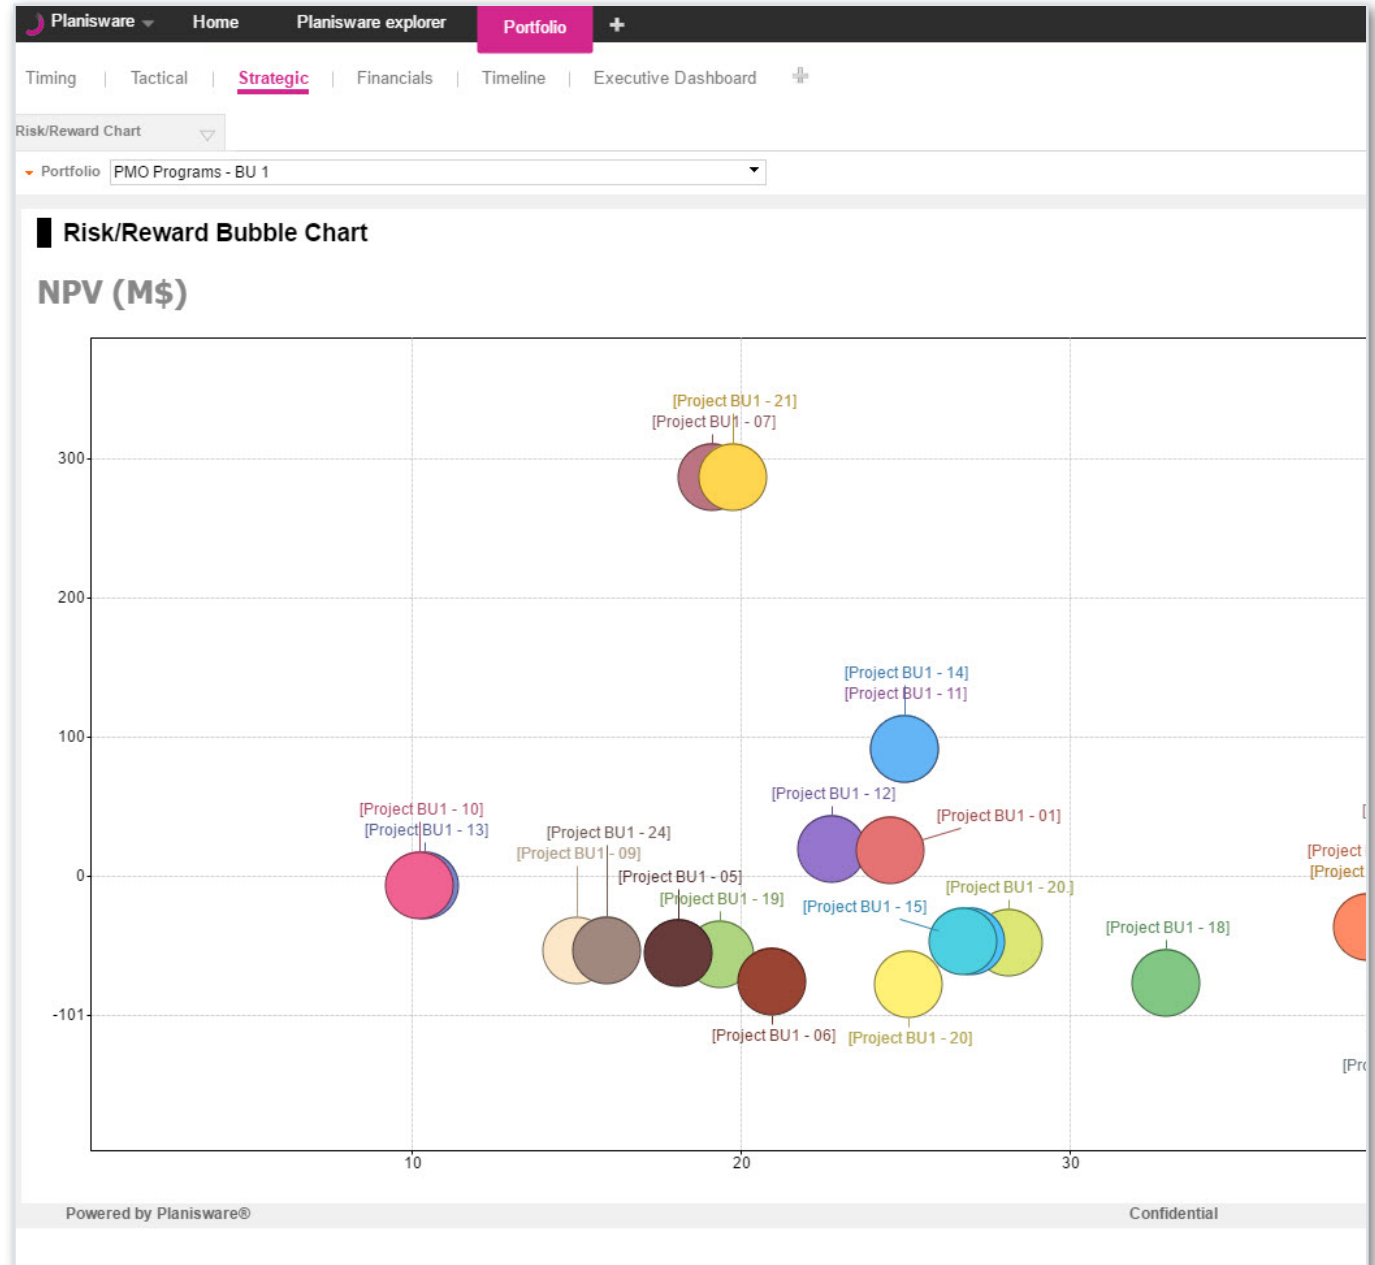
Planisware Home Planisware explorer Portfolio +

Timing | Tactical | Strategic | Financials | Timeline | Executive Dashboard

Risk/Reward Chart

Portfolio PMO Programs - BU 1

Risk/Reward Bubble Chart

NPV (M$)

[Project BU1 - 21]
[Project BU1 - 07]
[Project BU1 - 14]
[Project BU1 - 11]
[Project BU1 - 12]
[Project BU1 - 01]
[Project BU1 - 10]
[Project BU1 - 13]
[Project BU1 - 24]
[Project BU1 - 09]
[Project BU1 - 05]
[Project BU1 - 19]
[Project BU1 - 15]
[Project BU1 - 20]
[Project BU1 - 18]
[Project
[Project
[Project BU1 - 06]
[Project BU1 - 20]
[Pr

300
200
100
0
-101
10
20
30

Powered by Planisware®
Confidential